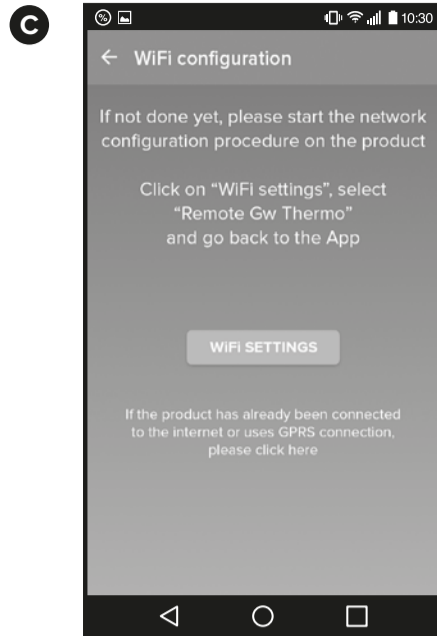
C

10:30

← WiFi configuration

If not done yet, please start the network configuration procedure on the product

Click on "WiFi settings", select "Remote Gw Thermo" and go back to the App

WiFi SETTINGS

If the product has already been connected to the internet or uses GPRS connection, please click here